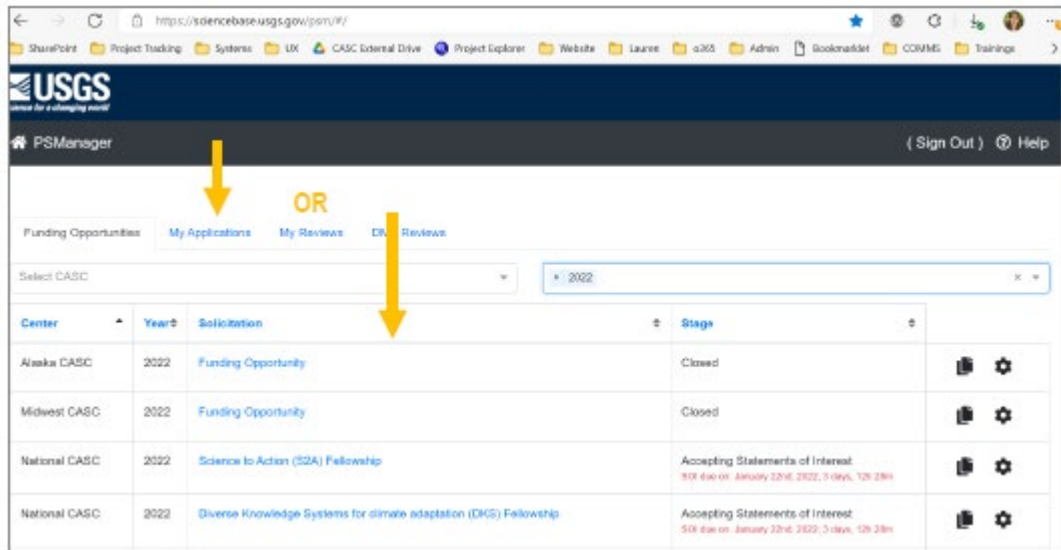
https://sciencebase.usgs.gov/psm/#/

SharePoint Project Tracking Systems UX CASC External Drive Project Explorer Website Lauren o365 Admin Bookmarklet COMMS Trainings

USGS
science for a changing world

PSManager

( Sign Out ) Help

OR

Funding Opportunities My Applications My Reviews DM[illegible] Reviews

Select CASC

× 2022

| Center | Year | Solicitation | Stage |
|---|---|---|---|
| Alaska CASC | 2022 | Funding Opportunity | Closed |
| Midwest CASC | 2022 | Funding Opportunity | Closed |
| National CASC | 2022 | Science to Action (S2A) Fellowship | Accepting Statements of Interest SOI due on: January 22nd, 2022, 3 days, 12h 28m |
| National CASC | 2022 | Diverse Knowledge Systems for climate adaptation (DKS) Fellowship | Accepting Statements of Interest SOI due on: January 22nd, 2022, 3 days, 12h 28m |